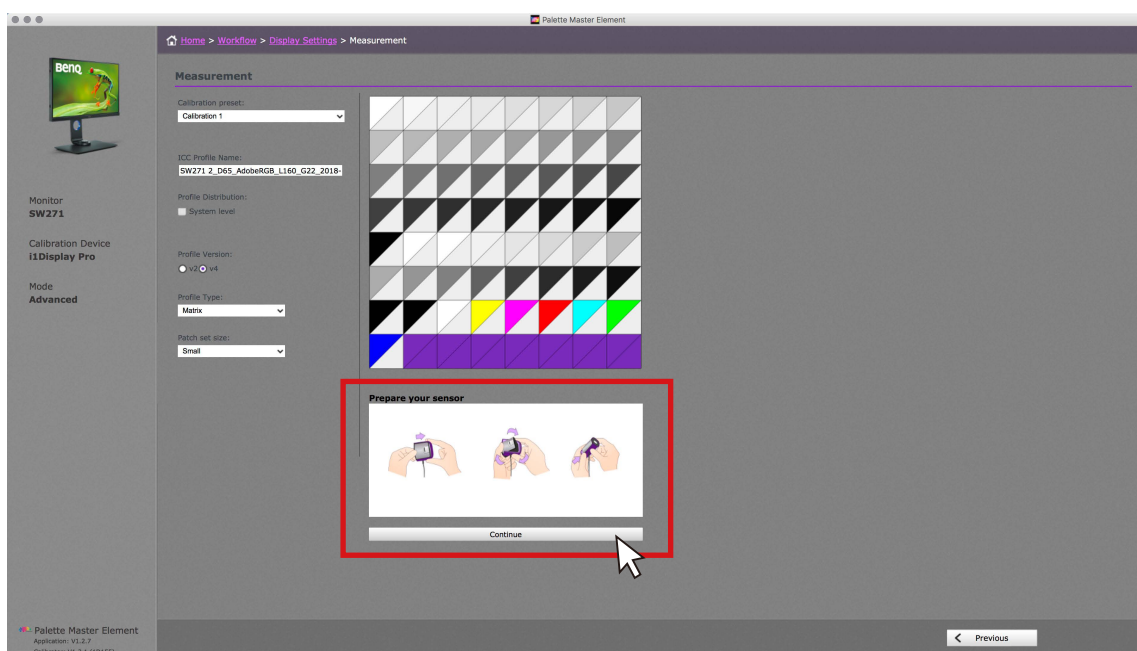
Palette Master Element

Home > Workflow > Display Settings > Measurement

BenQ

Monitor
SW271

Calibration Device
i1Display Pro

Mode
Advanced

Measurement

Calibration preset:
Calibration 1

ICC Profile Name:
SW271 2_D65_AdobeRGB_L160_G22_2018-

Profile Distribution:
System level

Profile Version:
v2 v4

Profile Type:
Matrix

Patch set size:
Small

Prepare your sensor

Continue

Palette Master Element
Application: V1.2.7
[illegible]

Previous